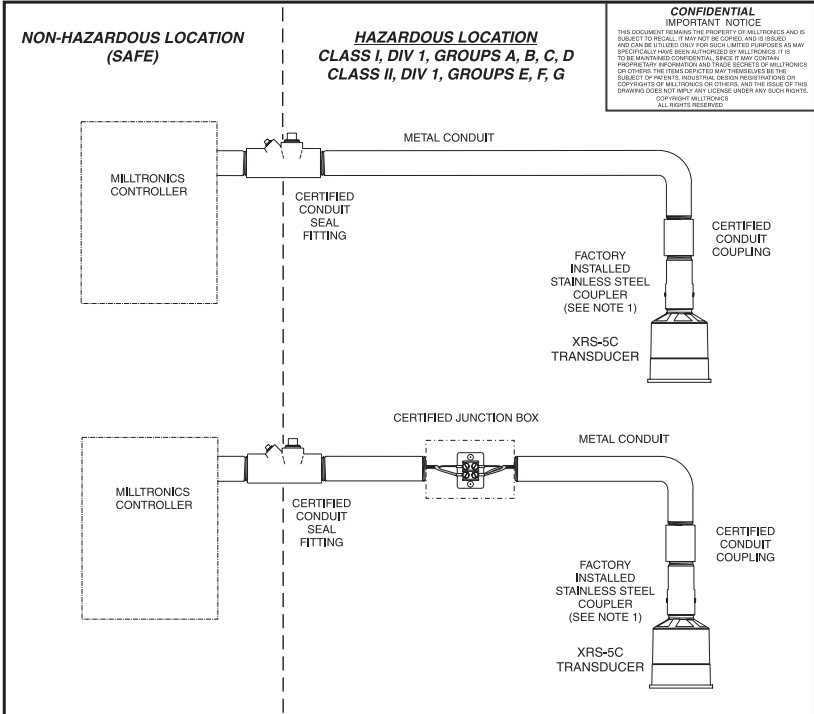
NON-HAZARDOUS LOCATION
(SAFE)

HAZARDOUS LOCATION
CLASS I, DIV 1, GROUPS A, B, C, D
CLASS II, DIV 1, GROUPS E, F, G

CONFIDENTIAL
IMPORTANT NOTICE
THIS DOCUMENT REMAINS THE PROPERTY OF MILLTRONICS AND IS SUBJECT TO RECALL. IT MAY NOT BE COPIED, AND IS ISSUED AND CAN BE UTILIZED ONLY FOR SUCH LIMITED PURPOSES AS MAY SPECIFICALLY HAVE BEEN AUTHORIZED BY MILLTRONICS. IT IS TO BE MAINTAINED CONFIDENTIAL, SINCE IT MAY CONTAIN PROPRIETARY INFORMATION AND TRADE SECRETS OF MILLTRONICS OR OTHERS. THE ITEMS DEPICTED MAY THEMSELVES BE THE SUBJECT OF PATENTS, INDUSTRIAL DESIGN REGISTRATIONS OR COPYRIGHTS OF MILLTRONICS OR OTHERS, AND THE ISSUE OF THIS DRAWING DOES NOT IMPLY ANY LICENSE UNDER ANY SUCH RIGHTS.
COPYRIGHT MILLTRONICS
ALL RIGHTS RESERVED

METAL CONDUIT

MILLTRONICS CONTROLLER

CERTIFIED CONDUIT SEAL FITTING

CERTIFIED CONDUIT COUPLING

FACTORY INSTALLED STAINLESS STEEL COUPLER (SEE NOTE 1)

XRS-5C TRANSDUCER

CERTIFIED JUNCTION BOX

METAL CONDUIT

MILLTRONICS CONTROLLER

CERTIFIED CONDUIT SEAL FITTING

CERTIFIED CONDUIT COUPLING

FACTORY INSTALLED STAINLESS STEEL COUPLER (SEE NOTE 1)

XRS-5C TRANSDUCER